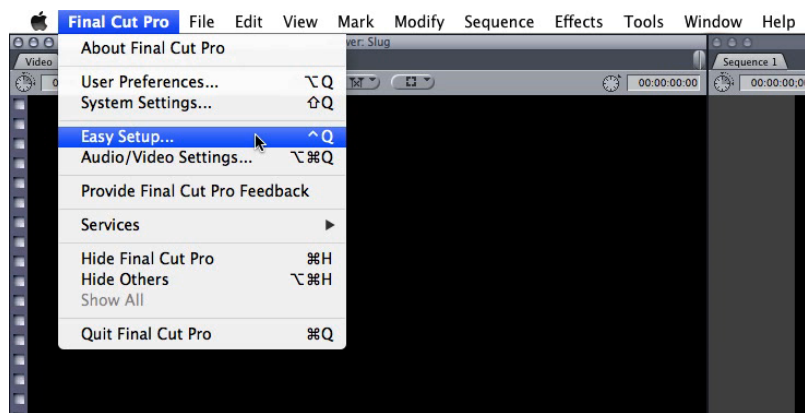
Final Cut Pro File Edit View Mark Modify Sequence Effects Tools Window Help

Video

ver: Slug

Sequence 1

00:00:00:00

00:00:00;0

About Final Cut Pro

User Preferences... ⌥Q
System Settings... ⇧Q

Easy Setup... ^Q
Audio/Video Settings... ⌥⌘Q

Provide Final Cut Pro Feedback

Services ▶

Hide Final Cut Pro ⌘H
Hide Others ⌥⌘H
Show All

Quit Final Cut Pro ⌘Q